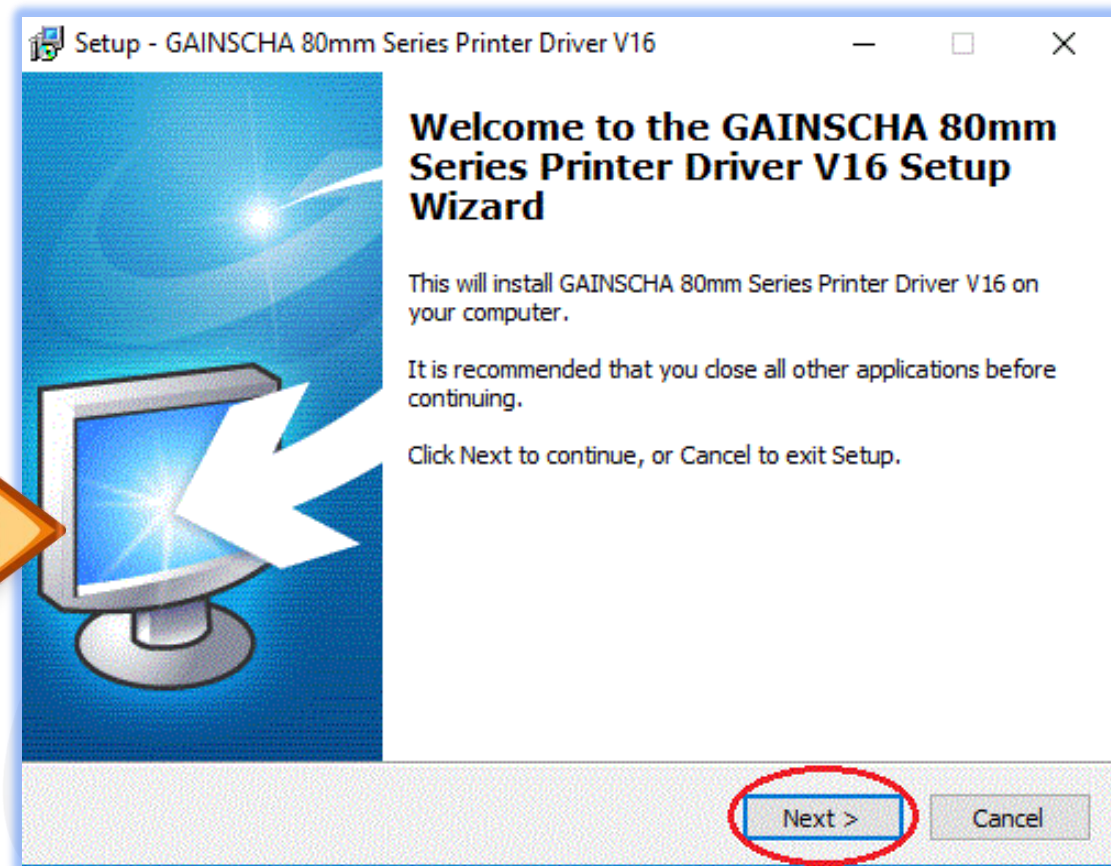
Setup - GAINSCHA 80mm Series Printer Driver V16

Welcome to the GAINSCHA 80mm Series Printer Driver V16 Setup Wizard

This will install GAINSCHA 80mm Series Printer Driver V16 on your computer.

It is recommended that you close all other applications before continuing.

Click Next to continue, or Cancel to exit Setup.

Next >

Cancel